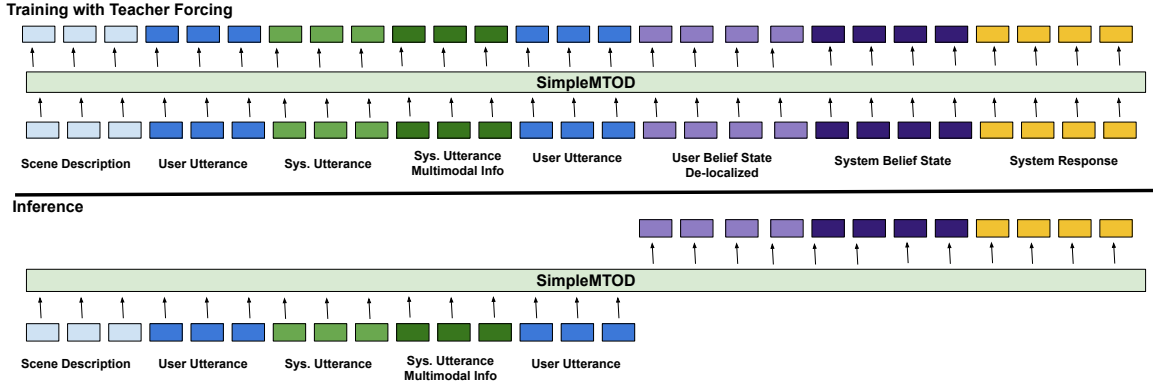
Training with Teacher Forcing

SimpleMTOD

Scene Description
User Utterance
Sys. Utterance
Sys. Utterance Multimodal Info
User Utterance
User Belief State De-localized
System Belief State
System Response

Inference

SimpleMTOD

Scene Description
User Utterance
Sys. Utterance
Sys. Utterance Multimodal Info
User Utterance